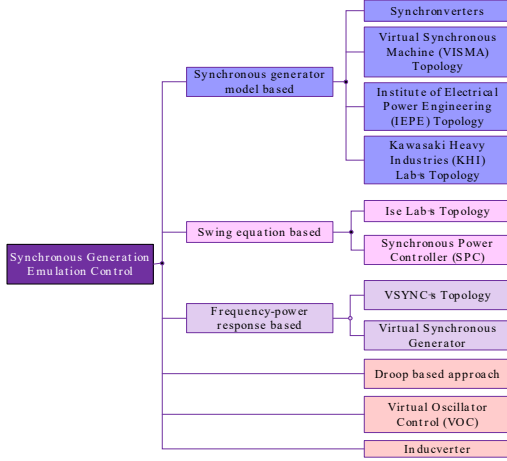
Synchronous Generation Emulation Control

Synchronous generator model based

Synchronverters

Virtual Synchronous Machine (VISMA) Topology

Institute of Electrical Power Engineering (IEPE) Topology

Kawasaki Heavy Industries (KHI) Lab's Topology

Swing equation based

Ise Lab's Topology

Synchronous Power Controller (SPC)

Frequency-power response based

VSYNC's Topology

Virtual Synchronous Generator

Droop based approach

Virtual Oscillator Control (VOC)

Inducverter